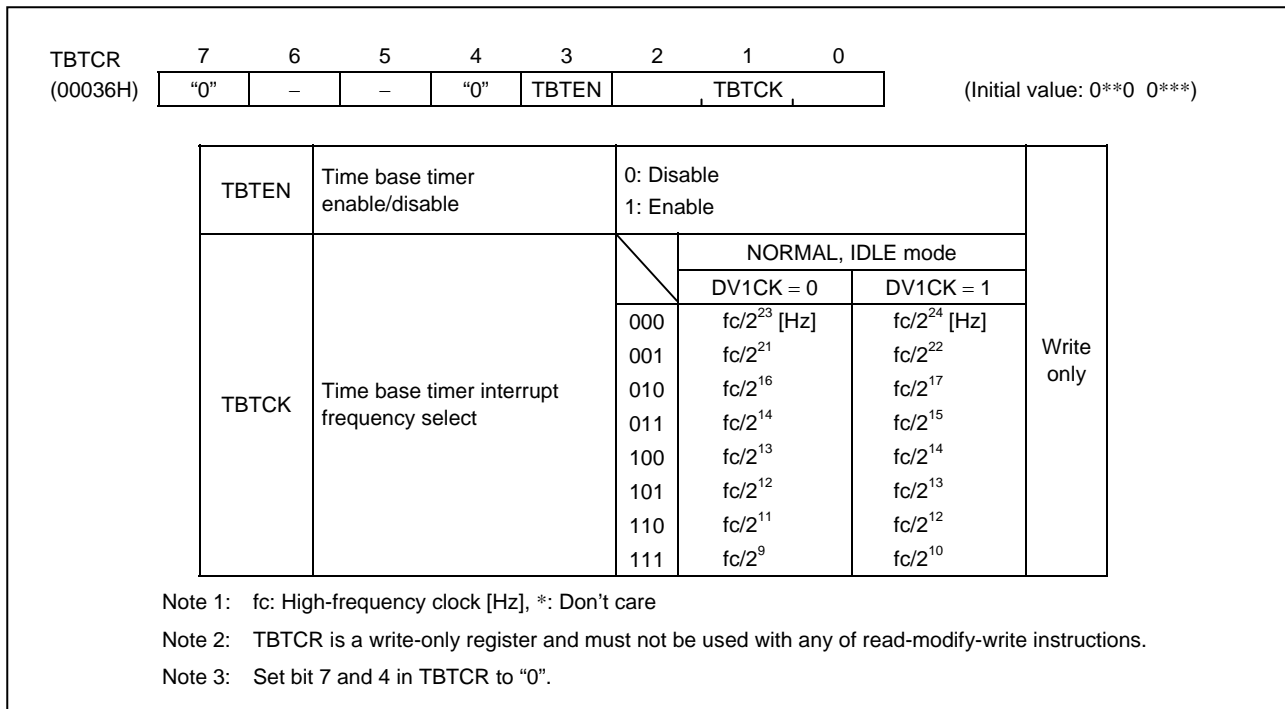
TBTCR (00036H)

| 7 | 6 | 5 | 4 | 3 | 2 | 1 | 0 |
|---|---|---|---|---|---|---|---|
| "0" | – | – | "0" | TBTEN | TBTCK | | |

(Initial value: 0**0 0***)

| TBTEN | Time base timer enable/disable | 0: Disable<br>1: Enable | | | Write only |
|---|---|---|---|---|---|
| TBTCK | Time base timer interrupt frequency select | | NORMAL, IDLE mode | | |
| | | | DV1CK = 0 | DV1CK = 1 | |
| | | 000 | fc/$2^{23}$ [Hz] | fc/$2^{24}$ [Hz] | |
| | | 001 | fc/$2^{21}$ | fc/$2^{22}$ | |
| | | 010 | fc/$2^{16}$ | fc/$2^{17}$ | |
| | | 011 | fc/$2^{14}$ | fc/$2^{15}$ | |
| | | 100 | fc/$2^{13}$ | fc/$2^{14}$ | |
| | | 101 | fc/$2^{12}$ | fc/$2^{13}$ | |
| | | 110 | fc/$2^{11}$ | fc/$2^{12}$ | |
| | | 111 | fc/$2^{9}$ | fc/$2^{10}$ | |

Note 1: fc: High-frequency clock [Hz], *: Don't care

Note 2: TBTCR is a write-only register and must not be used with any of read-modify-write instructions.

Note 3: Set bit 7 and 4 in TBTCR to "0".